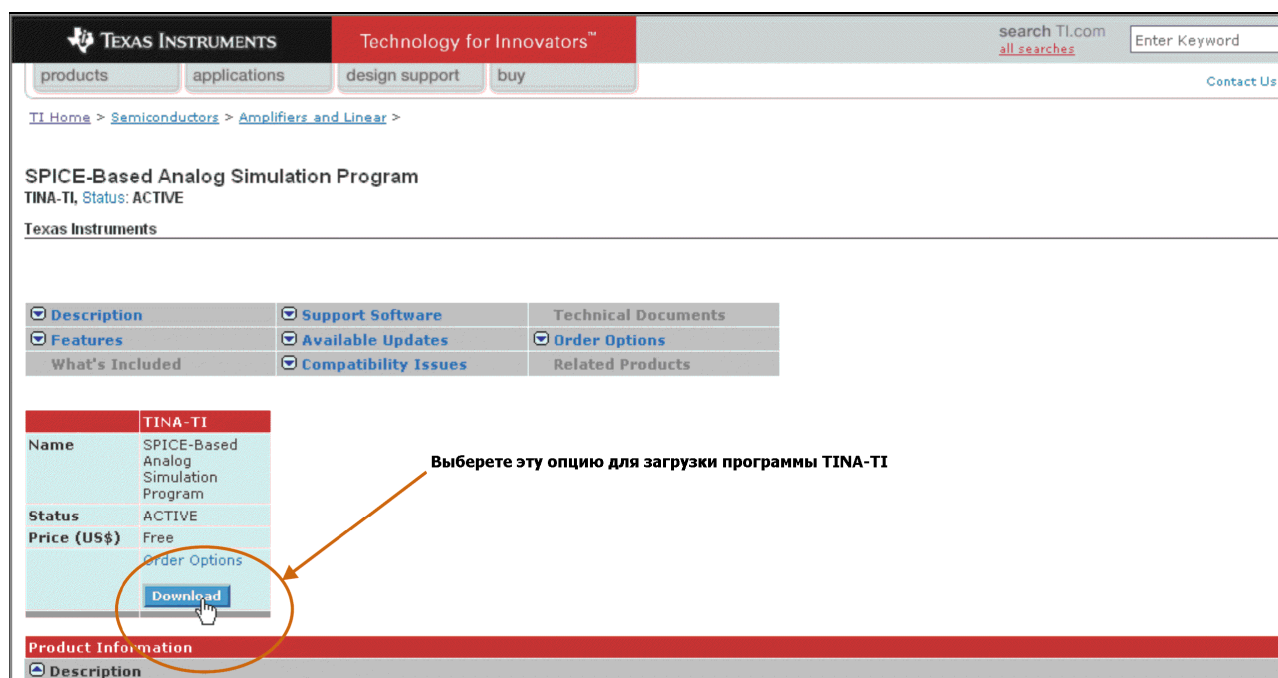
TEXAS INSTRUMENTS Technology for Innovators™

search TI.com
all searches

Enter Keyword

products applications design support buy

Contact Us

TI Home > Semiconductors > Amplifiers and Linear >

SPICE-Based Analog Simulation Program
TINA-TI, Status: ACTIVE

Texas Instruments

| Description | Support Software | Technical Documents |
|---|---|---|
| Features | Available Updates | Order Options |
| What's Included | Compatibility Issues | Related Products |

| | TINA-TI |
|---|---|
| Name | SPICE-Based Analog Simulation Program |
| Status | ACTIVE |
| Price (US$) | Free |
| | Order Options |
| | Download |

Выберете эту опцию для загрузки программы TINA-TI

Product Information

Description